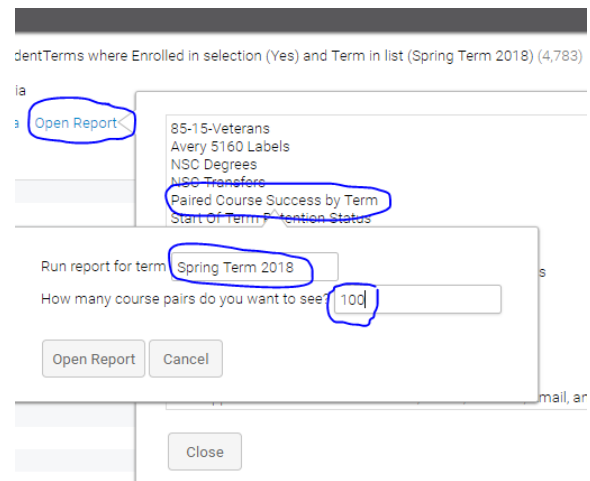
dentTerms where Enrolled in selection (Yes) and Term in list (Spring Term 2018) (4,783)

ia

a Open Report

85-15-Veterans
Avery 5160 Labels
NSC Degrees
NSC Transfers
Paired Course Success by Term
Start Of Term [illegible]tention Status

Run report for term Spring Term 2018

How many course pairs do you want to see? 100

s

Open Report Cancel

mail, ar

Close